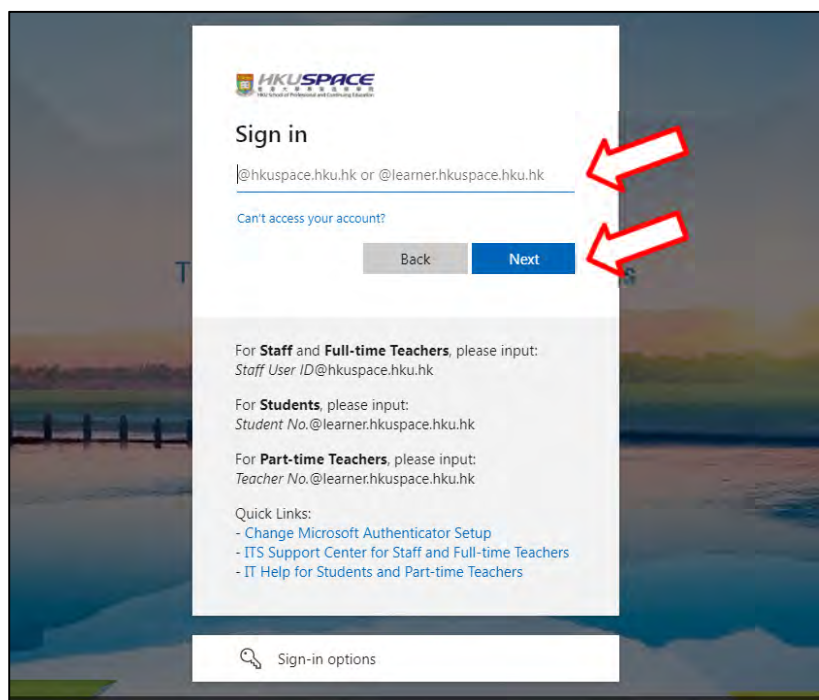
HKUSPACE

Sign in

@hkuspace.hku.hk or @learner.hkuspace.hku.hk

Can't access your account?

Back Next

For **Staff** and **Full-time Teachers**, please input:
*Staff User ID*@hkuspace.hku.hk

For **Students**, please input:
*Student No.*@learner.hkuspace.hku.hk

For **Part-time Teachers**, please input:
*Teacher No.*@learner.hkuspace.hku.hk

Quick Links:
- Change Microsoft Authenticator Setup
- ITS Support Center for Staff and Full-time Teachers
- IT Help for Students and Part-time Teachers

Sign-in options